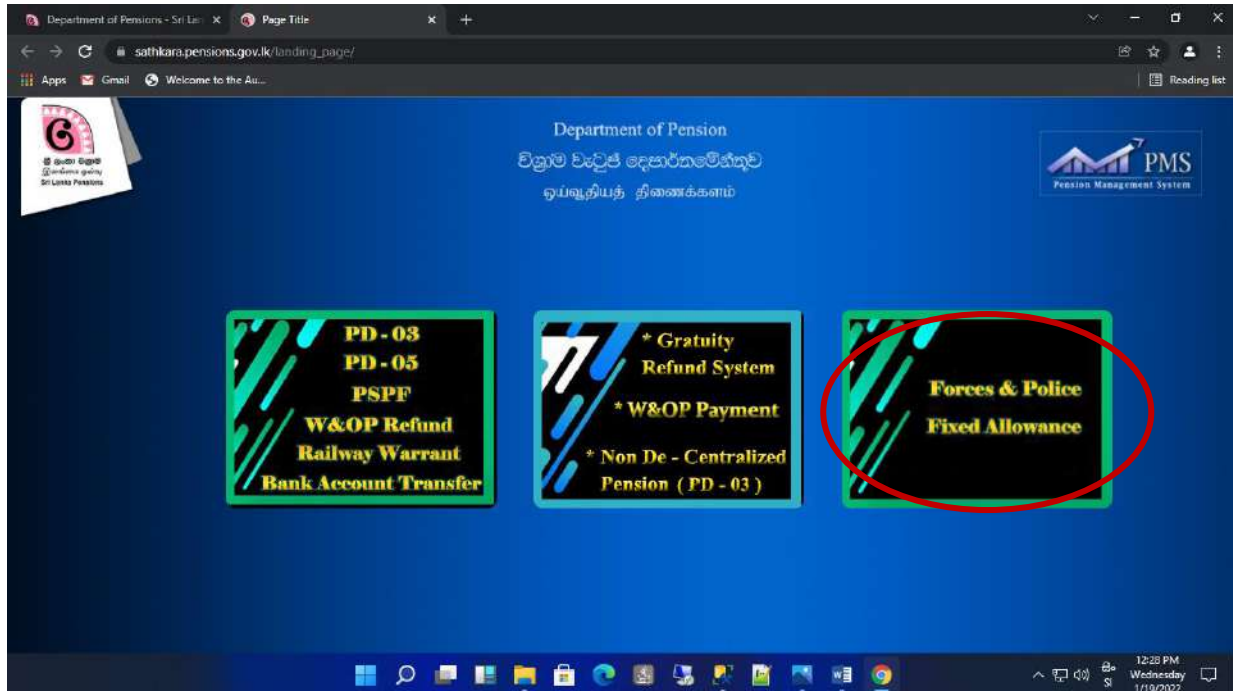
Department of Pensions - Sri Lan ×
Page Title ×
+

sathkara.pensions.gov.lk/landing_page/

Apps Gmail Welcome to the Au...
Reading list

ශ්‍රී ලංකා විශ්‍රාම
இலங்கை ஓய்வு
Sri Lanka Pensions

Department of Pension
විශ්‍රාම වැටුප් දෙපාර්තමේන්තුව
ஓய்வூதியத் திணைக்களம்

PMS
Pension Management System

PD - 03
PD - 05
PSPF
W&OP Refund
Railway Warrant
Bank Account Transfer

* Gratuity Refund System
* W&OP Payment
* Non De - Centralized Pension ( PD - 03 )

Forces & Police
Fixed Allowance

සිං
SI
12:28 PM
Wednesday
1/19/2022